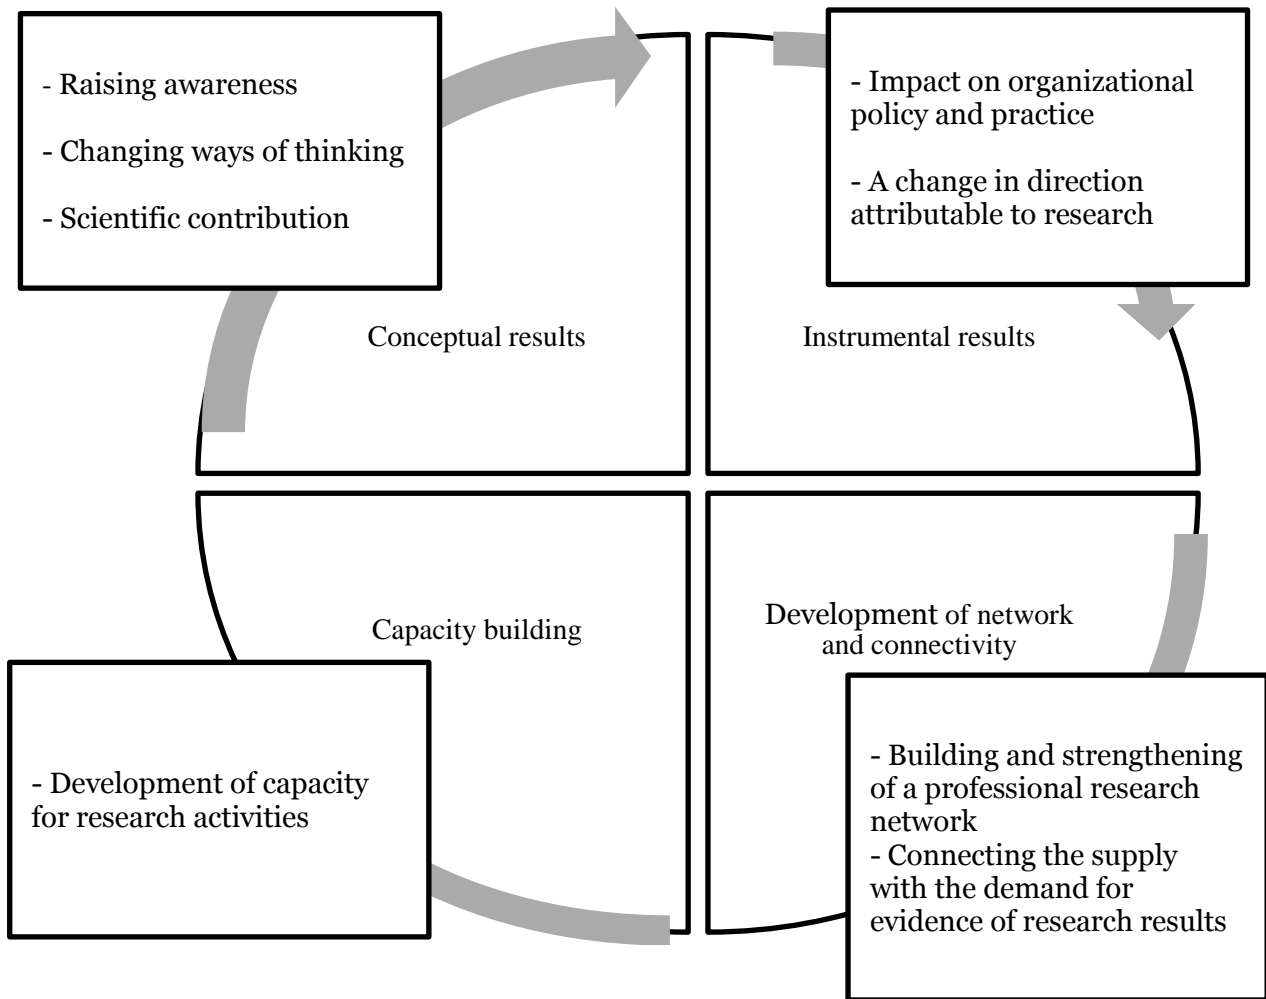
- Raising awareness

- Changing ways of thinking

- Scientific contribution

- Impact on organizational policy and practice

- A change in direction attributable to research

Conceptual results

Instrumental results

Capacity building

Development of network and connectivity

- Development of capacity for research activities

- Building and strengthening of a professional research network
- Connecting the supply with the demand for evidence of research results